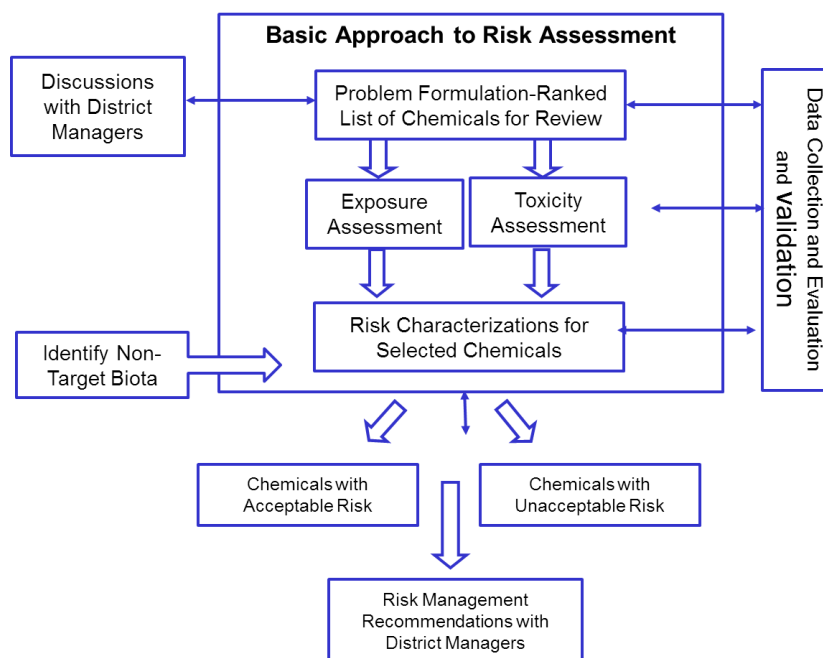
Basic Approach to Risk Assessment

Discussions with District Managers

Problem Formulation-Ranked List of Chemicals for Review

Exposure Assessment

Toxicity Assessment

Risk Characterizations for Selected Chemicals

Identify Non-Target Biota

Data Collection and Evaluation and Validation

Chemicals with Acceptable Risk

Chemicals with Unacceptable Risk

Risk Management Recommendations with District Managers